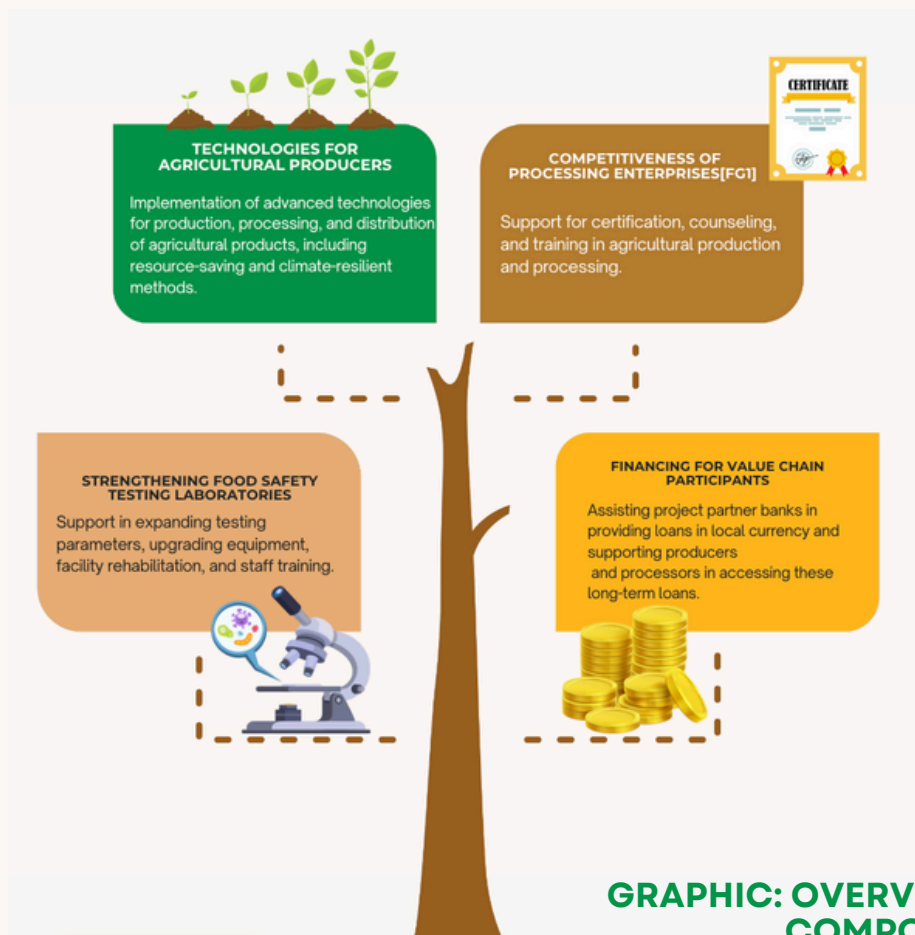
TECHNOLOGIES FOR AGRICULTURAL PRODUCERS

Implementation of advanced technologies for production, processing, and distribution of agricultural products, including resource-saving and climate-resilient methods.

CERTIFICATE

COMPETITIVENESS OF PROCESSING ENTERPRISES[FG1]

Support for certification, counseling, and training in agricultural production and processing.

STRENGTHENING FOOD SAFETY TESTING LABORATORIES

Support in expanding testing parameters, upgrading equipment, facility rehabilitation, and staff training.

FINANCING FOR VALUE CHAIN PARTICIPANTS

Assisting project partner banks in providing loans in local currency and supporting producers and processors in accessing these long-term loans.

GRAPHIC: OVERV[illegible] COMPO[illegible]